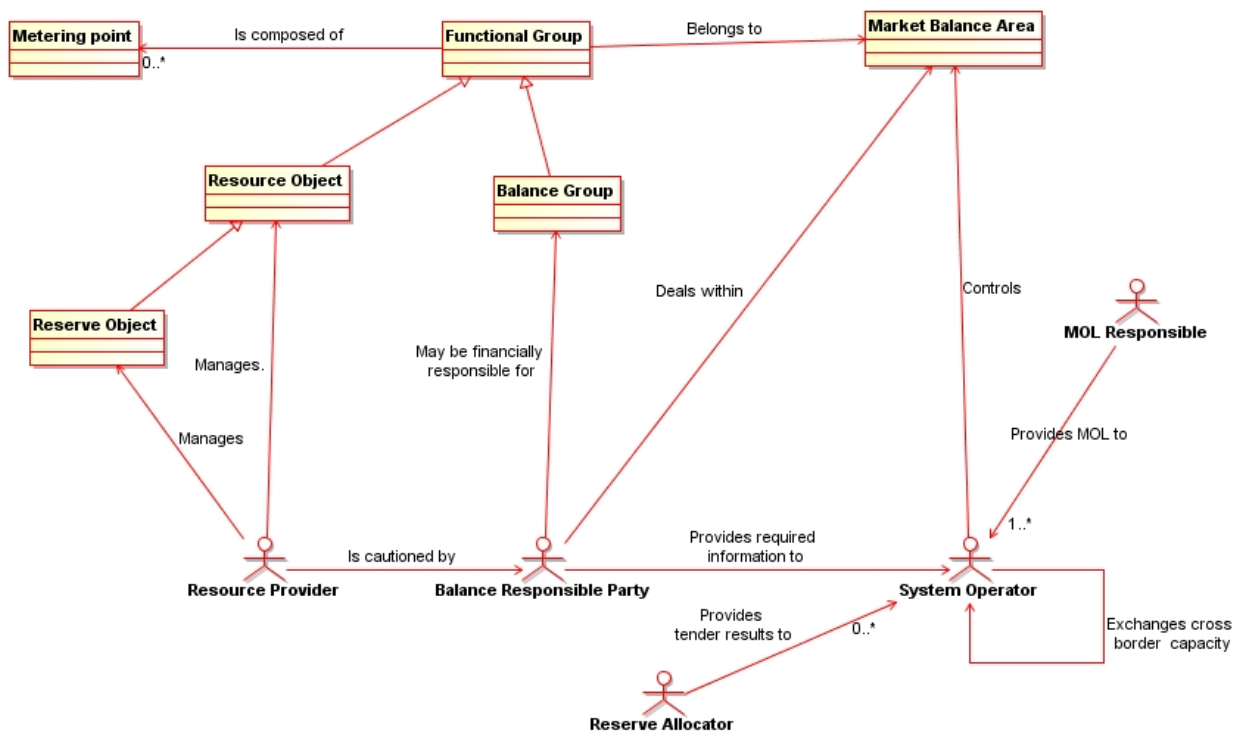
Metering point

Is composed of

0..*

Functional Group

Belongs to

Market Balance Area

Resource Object

Balance Group

Reserve Object

Deals within

Controls

MOL Responsible

May be financially responsible for

Manages.

Manages

Provides MOL to

1..*

Is cautioned by

Provides required information to

Resource Provider

Balance Responsible Party

System Operator

Provides tender results to

0..*

Exchanges cross border capacity

Reserve Allocator